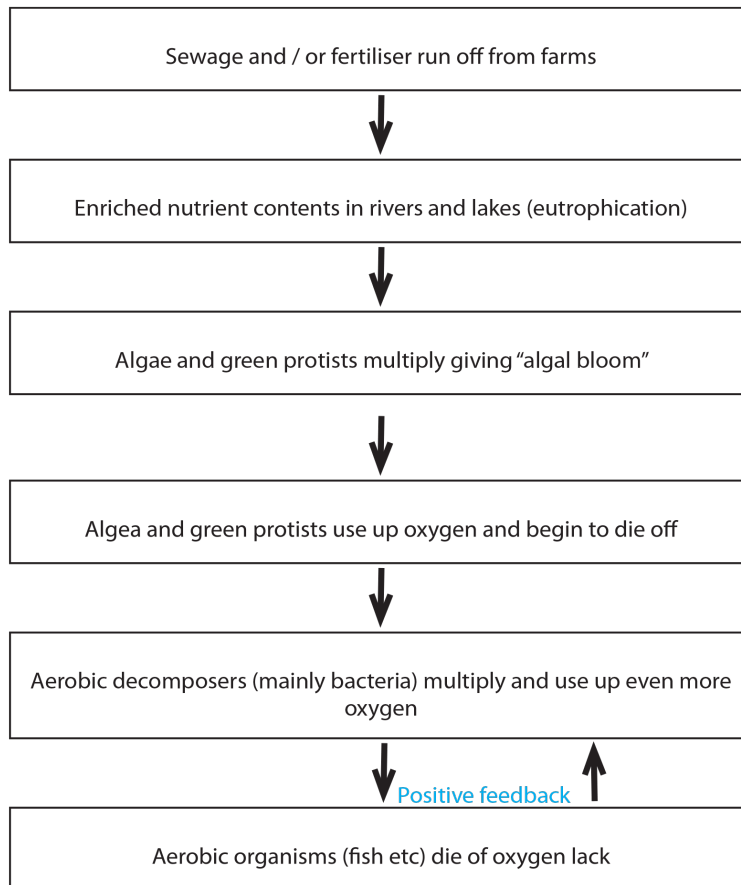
Sewage and / or fertiliser run off from farms

Enriched nutrient contents in rivers and lakes (eutrophication)

Algae and green protists multiply giving “algal bloom”

Algea and green protists use up oxygen and begin to die off

Aerobic decomposers (mainly bacteria) multiply and use up even more oxygen

Positive feedback

Aerobic organisms (fish etc) die of oxygen lack